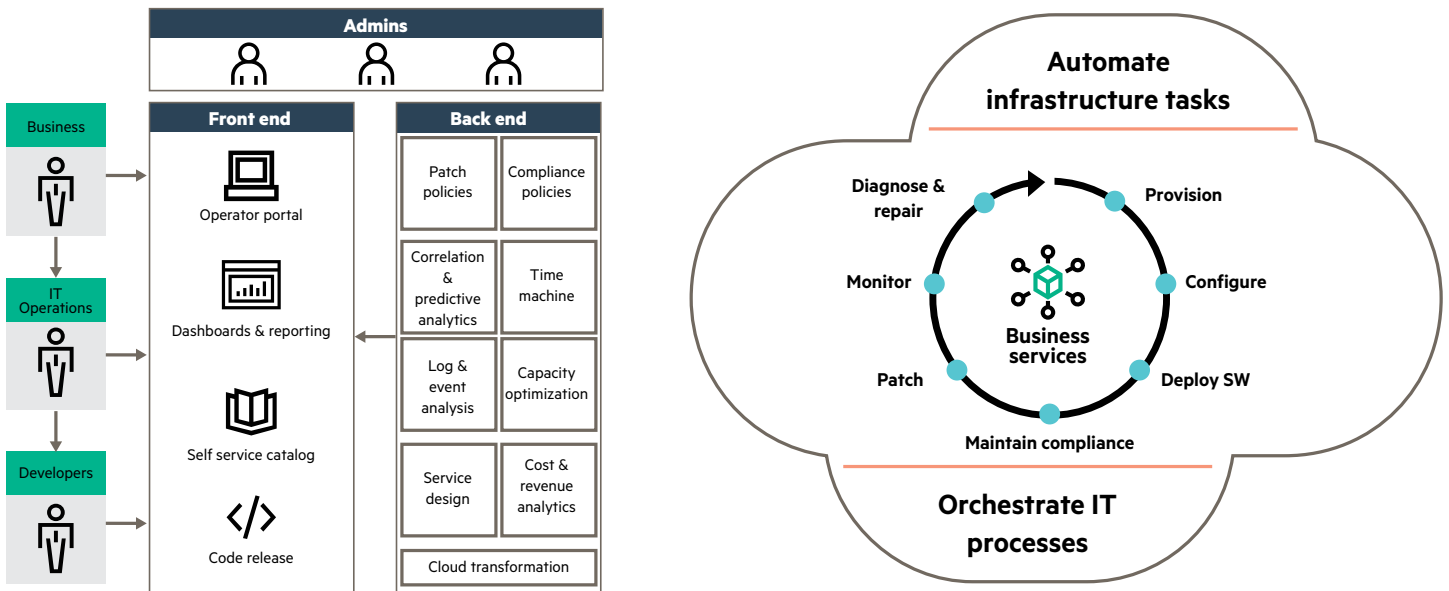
Admins

Business

IT Operations

Developers

Front end

Operator portal

Dashboards & reporting

Self service catalog

Code release

Back end

| Patch policies | Compliance policies |
|---|---|
| Correlation & predictive analytics | Time machine |
| Log & event analysis | Capacity optimization |
| Service design | Cost & revenue analytics |

Cloud transformation

Automate infrastructure tasks

Diagnose & repair

Provision

Monitor

Configure

Business services

Patch

Deploy SW

Maintain compliance

Orchestrate IT processes